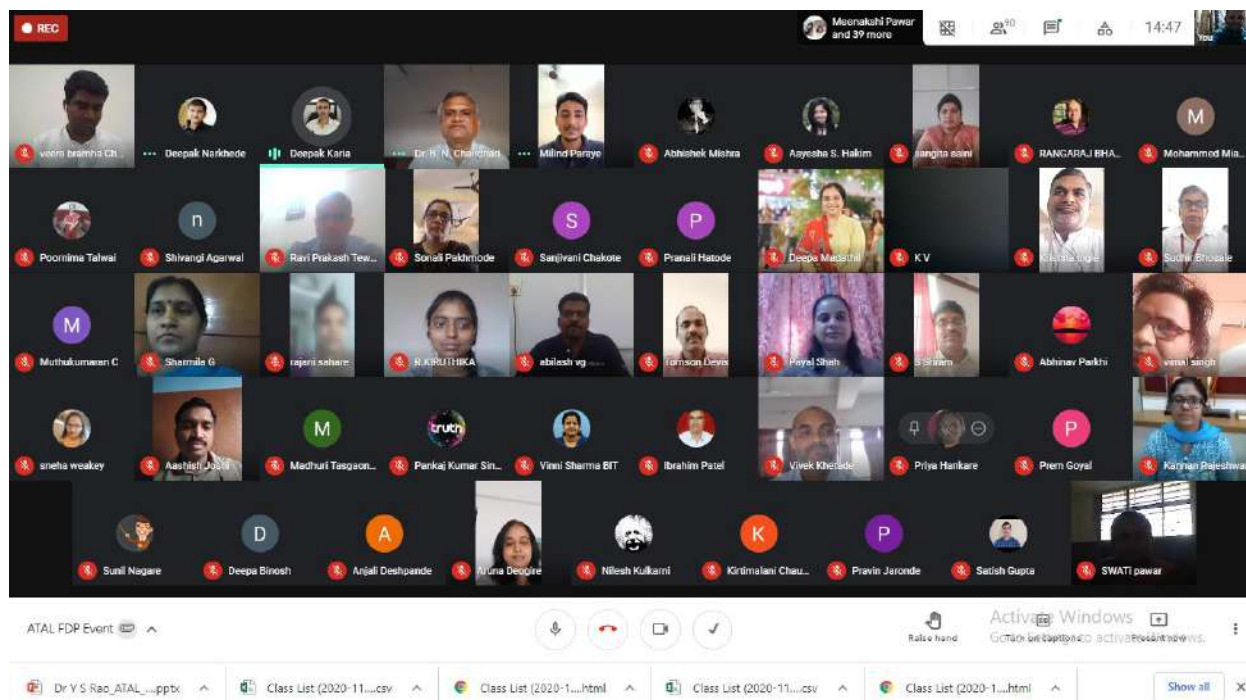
REC

Meenakshi Pawar and 39 more

90

14:47

You

veera bramha Ch...
Deepak Narkhede
Deepak Karia
Dr. R. N. Chaudhari
Milind Paraye
Abhishek Mishra
Aayesha S. Hakim
sangita saini
RANGARAJ BHA...
M
Mohammed Mia...

Poornima Talwai
n
Shivangi Agarwal
Ravi Prakash Tew...
Sonali Pakhmode
S
Sanjivani Chakote
P
Pranali Hatode
Deepa Madathil
K V
Krishna Ingle
Sudhir Bhosale

M
Muthukumaran C
Sharmila G
rajani sahare
R.KIRUTHIKA
abilash vg
Tomson Devis
Payal Shah
S Sriram
Abhinav Parkhi
vimal singh

sneha weakey
Aashish Joshi
M
Madhuri Tasgaon...
truth
Pankaj Kumar Sin...
Vinni Sharma BIT
Ibrahim Patel
Vivek Khetade
Priya Harikare
P
Prem Goyal
Kannan Rajeshwar

Sunil Nagare
D
Deepa Binosh
A
Anjali Deshpande
Aruna Deogire
Nilesh Kulkarni
K
Kirtimalani Chau...
P
Pravin Jaronde
Satish Gupta
SWATI pawar

ATAL FDP Event

Raise hand
Activate Windows
Turn on captions
Go to Settings to activate Windows.
Present now

Dr Y S Rao_ATAL_...pptx
Class List (2020-11....csv
Class List (2020-1....html
Class List (2020-11....csv
Class List (2020-1....html
Show all